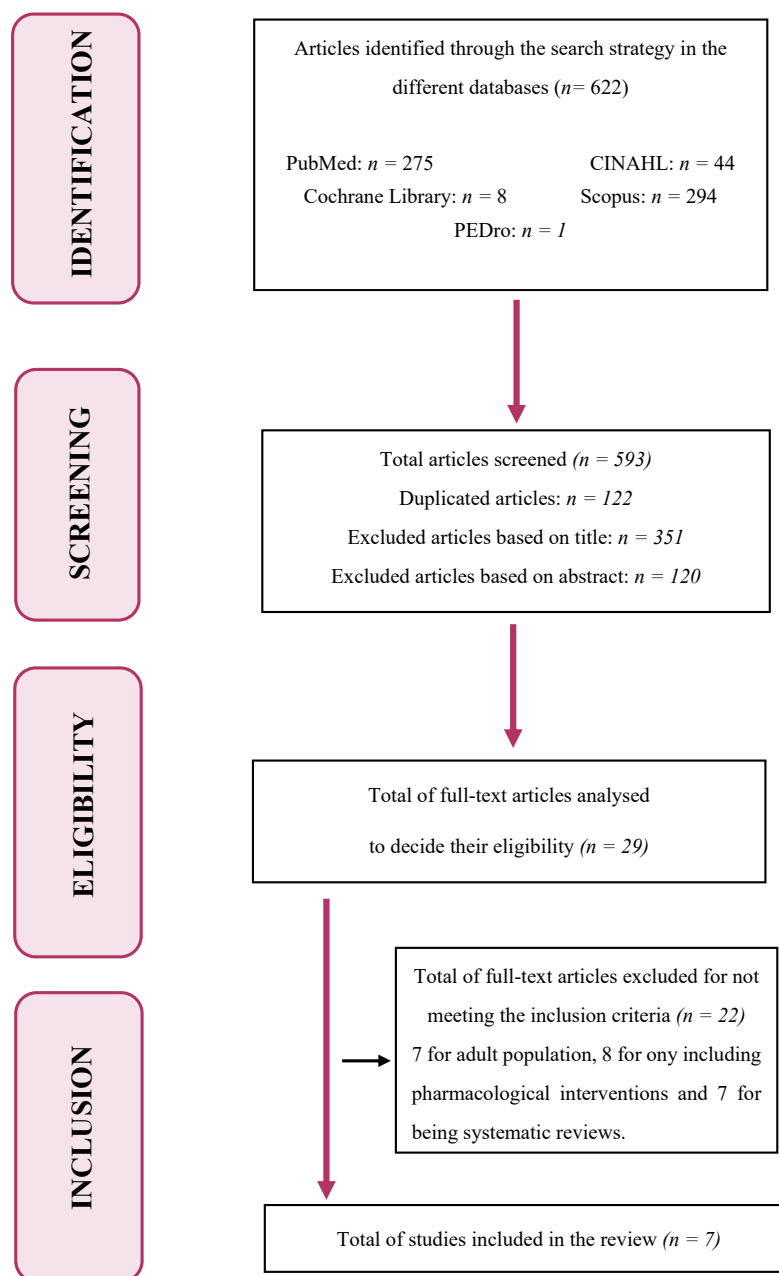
IDENTIFICATION

Articles identified through the search strategy in the different databases ($n$= 622)

PubMed: $n$ = 275 CINAHL: $n$ = 44
Cochrane Library: $n$ = 8 Scopus: $n$ = 294
PEDro: $n$ = 1

SCREENING

Total articles screened ($n$ = 593)
Duplicated articles: $n$ = 122
Excluded articles based on title: $n$ = 351
Excluded articles based on abstract: $n$ = 120

ELIGIBILITY

Total of full-text articles analysed to decide their eligibility ($n$ = 29)

INCLUSION

Total of full-text articles excluded for not meeting the inclusion criteria ($n$ = 22) 7 for adult population, 8 for ony including pharmacological interventions and 7 for being systematic reviews.

Total of studies included in the review ($n$ = 7)